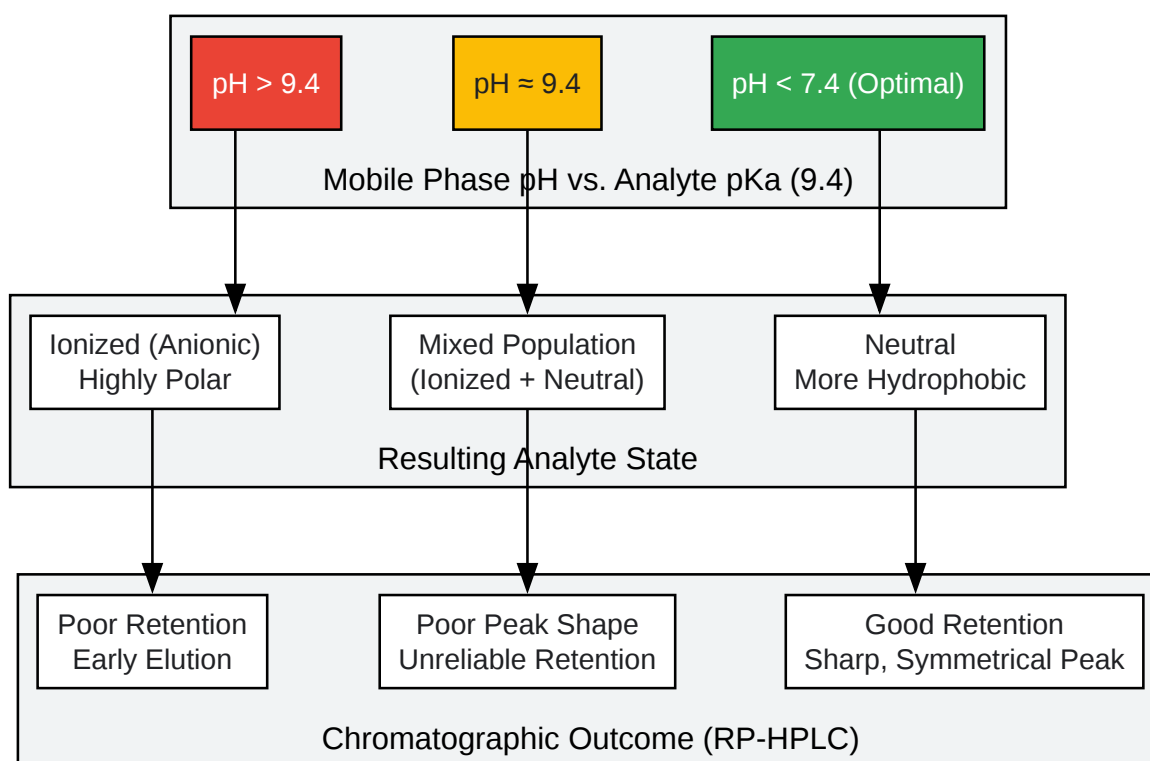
pH > 9.4

pH ≈ 9.4

pH < 7.4 (Optimal)

Mobile Phase pH vs. Analyte pKa (9.4)

Ionized (Anionic)
Highly Polar

Mixed Population
(Ionized + Neutral)

Neutral
More Hydrophobic

Resulting Analyte State

Poor Retention
Early Elution

Poor Peak Shape
Unreliable Retention

Good Retention
Sharp, Symmetrical Peak

Chromatographic Outcome (RP-HPLC)